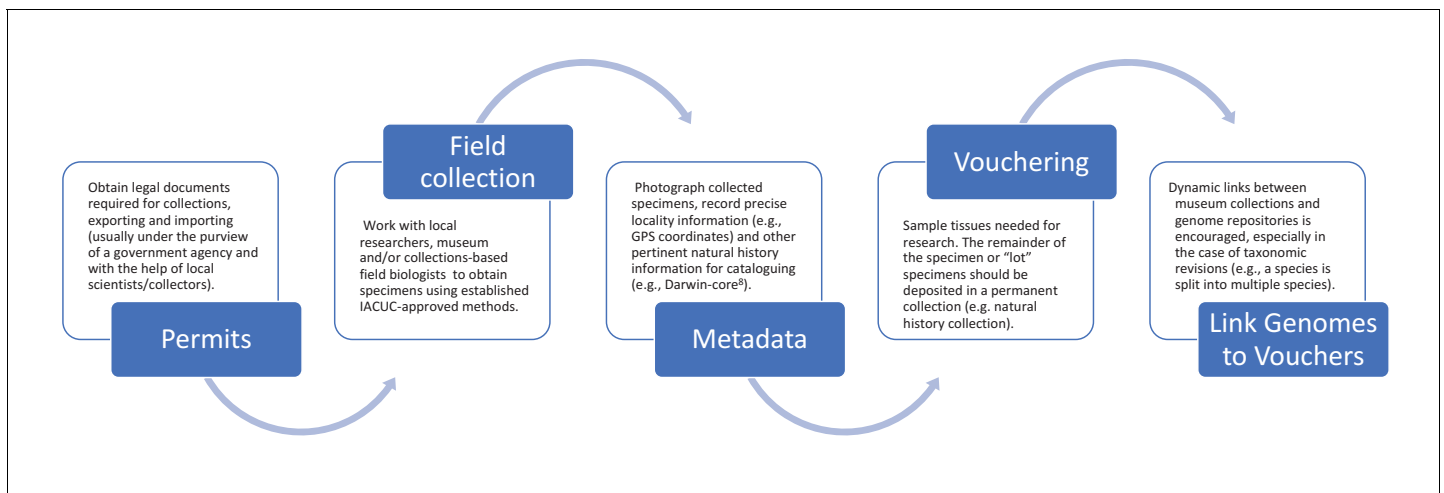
Obtain legal documents required for collections, exporting and importing (usually under the purview of a government agency and with the help of local scientists/collectors).

Permits

Field collection

Work with local researchers, museum and/or collections-based field biologists to obtain specimens using established IACUC-approved methods.

Photograph collected specimens, record precise locality information (e.g., GPS coordinates) and other pertinent natural history information for cataloguing (e.g., Darwin-core$^{8}$).

Metadata

Vouchering

Sample tissues needed for research. The remainder of the specimen or "lot" specimens should be deposited in a permanent collection (e.g. natural history collection).

Dynamic links between museum collections and genome repositories is encouraged, especially in the case of taxonomic revisions (e.g., a species is split into multiple species).

Link Genomes to Vouchers